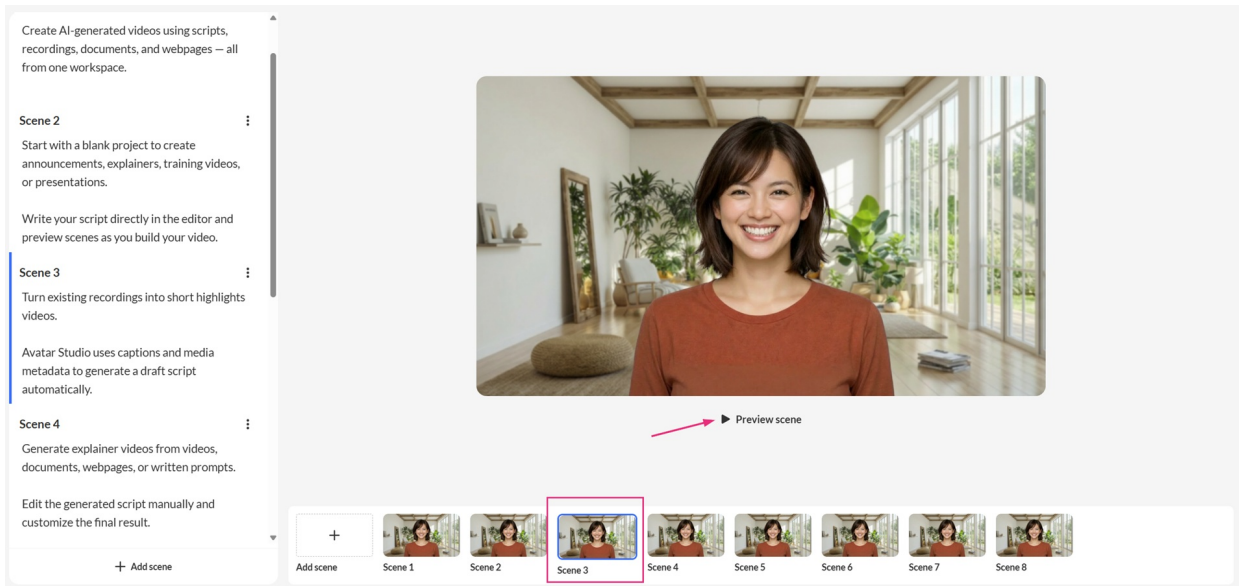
Create AI-generated videos using scripts, recordings, documents, and webpages — all from one workspace.

Scene 2

Start with a blank project to create announcements, explainers, training videos, or presentations.

Write your script directly in the editor and preview scenes as you build your video.

Scene 3

Turn existing recordings into short highlights videos.

Avatar Studio uses captions and media metadata to generate a draft script automatically.

Scene 4

Generate explainer videos from videos, documents, webpages, or written prompts.

Edit the generated script manually and customize the final result.

+ Add scene

▶ Preview scene

+
Add scene

Scene 1

Scene 2

Scene 3

Scene 4

Scene 5

Scene 6

Scene 7

Scene 8